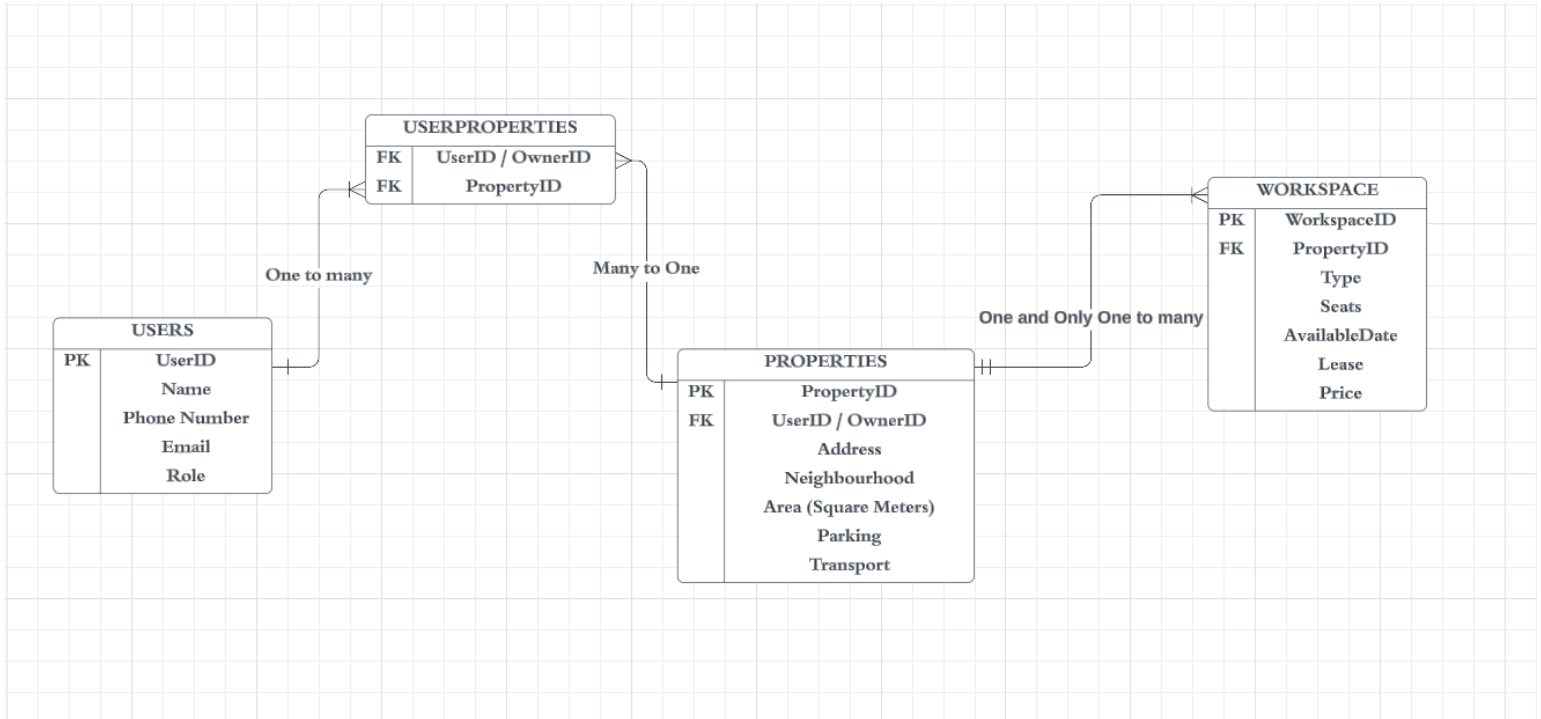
USERPROPERTIES

| FK | UserID / OwnerID |
|---|---|
| FK | PropertyID |

One to many

Many to One

USERS

| PK | UserID |
|---|---|
| | Name |
| | Phone Number |
| | Email |
| | Role |

PROPERTIES

| PK | PropertyID |
|---|---|
| FK | UserID / OwnerID |
| | Address |
| | Neighbourhood |
| | Area (Square Meters) |
| | Parking |
| | Transport |

One and Only One to many

WORKSPACE

| PK | WorkspaceID |
|---|---|
| FK | PropertyID |
| | Type |
| | Seats |
| | AvailableDate |
| | Lease |
| | Price |